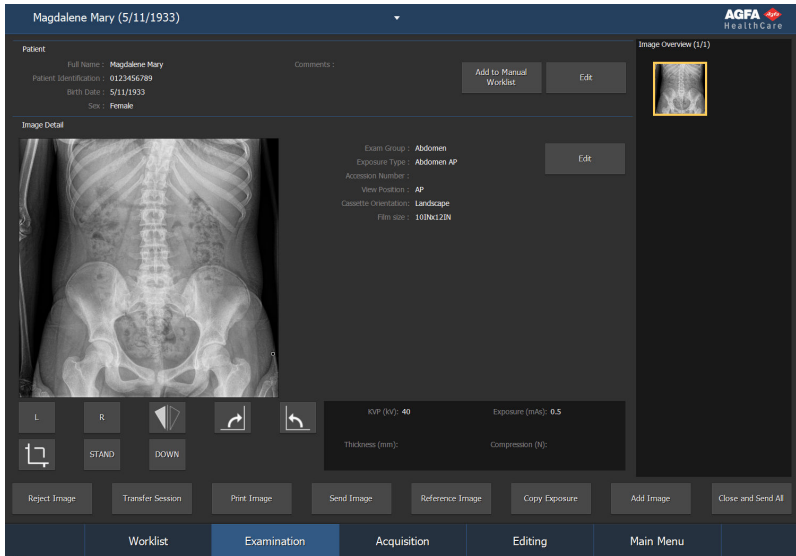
Magdalene Mary (5/11/1933)

AGFA Agfa HealthCare

Patient

Full Name : Magdalene Mary
Patient Identification : 0123456789
Birth Date : 5/11/1933
Sex : Female

Comments :

Add to Manual Worklist

Edit

Image Overview (1/1)

Image Detail

Exam Group : Abdomen
Exposure Type : Abdomen AP
Accession Number :
View Position : AP
Cassette Orientation : Landscape
Film size : 10INx12IN

Edit

L

R

STAND

DOWN

KVP (kV): 40

Exposure (mAs): 0.5

Thickness (mm):

Compression (N):

Reject Image

Transfer Session

Print Image

Send Image

Reference Image

Copy Exposure

Add Image

Close and Send All

Worklist

Examination

Acquisition

Editing

Main Menu